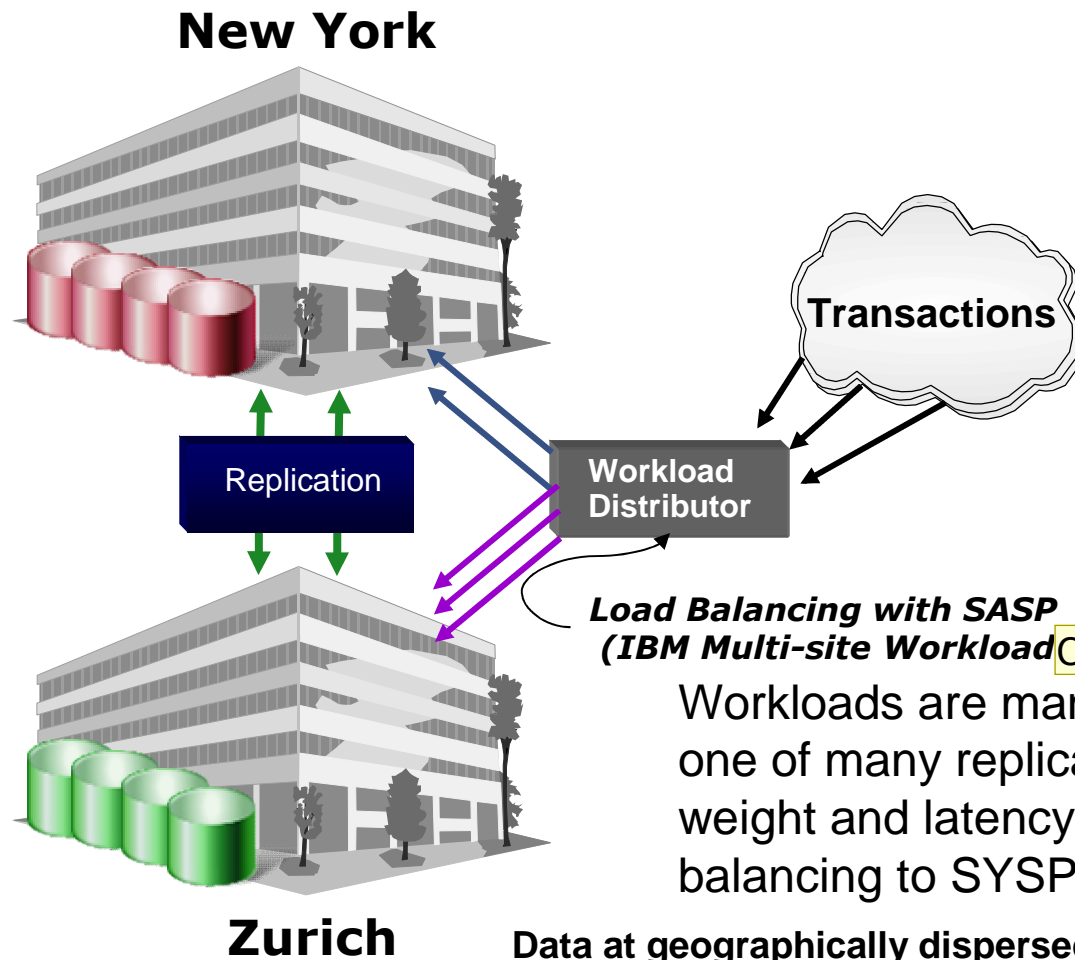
New York

Transactions

Replication

Workload Distributor

*Load Balancing with SASP (IBM Multi-site Workload* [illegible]

Workloads are ma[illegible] one of many replic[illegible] weight and latency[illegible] balancing to SYSP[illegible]

Zurich

**Data at geographically disperse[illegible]**